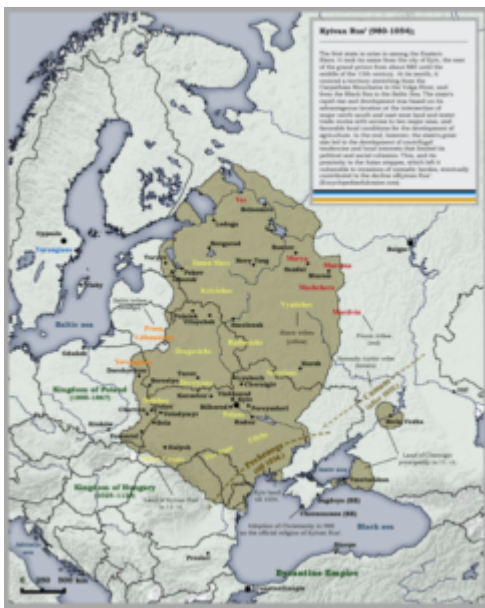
Kyivan Rus' (980-1054)

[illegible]

Varangians

Baltic sea

Kingdom of Poland

Kingdom of Hungary

Black sea

Byzantine Empire

Ladoga

Novgorod

Rostov

Vladimir

Pskov

Polotsk

Smolensk

Chernigov

Kyiv

Pereyaslavl

Tmutarakan

Volga Bulgaria

Krivichs

Vyatichs

Radimichs

Drevlyans

Polyans

Severians

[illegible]

0 250 500 km